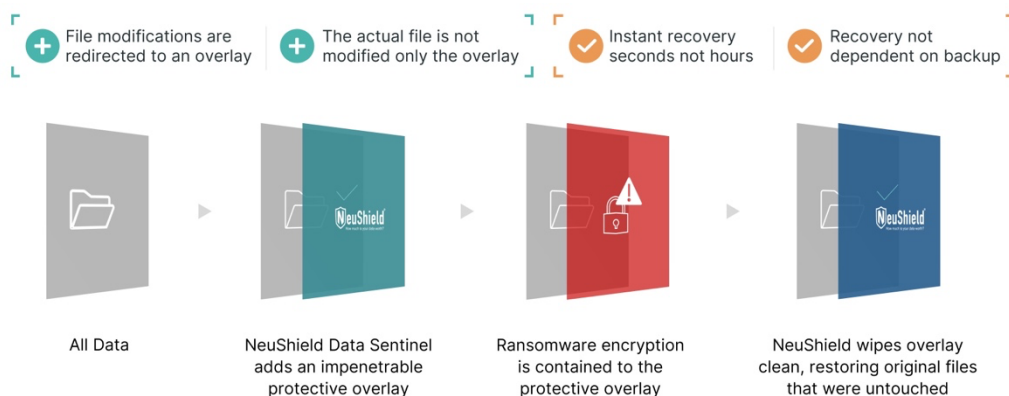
File modifications are redirected to an overlay

The actual file is not modified only the overlay

Instant recovery seconds not hours

Recovery not dependent on backup

NeuShield

NeuShield

All Data

NeuShield Data Sentinel adds an impenetrable protective overlay

Ransomware encryption is contained to the protective overlay

NeuShield wipes overlay clean, restoring original files that were untouched